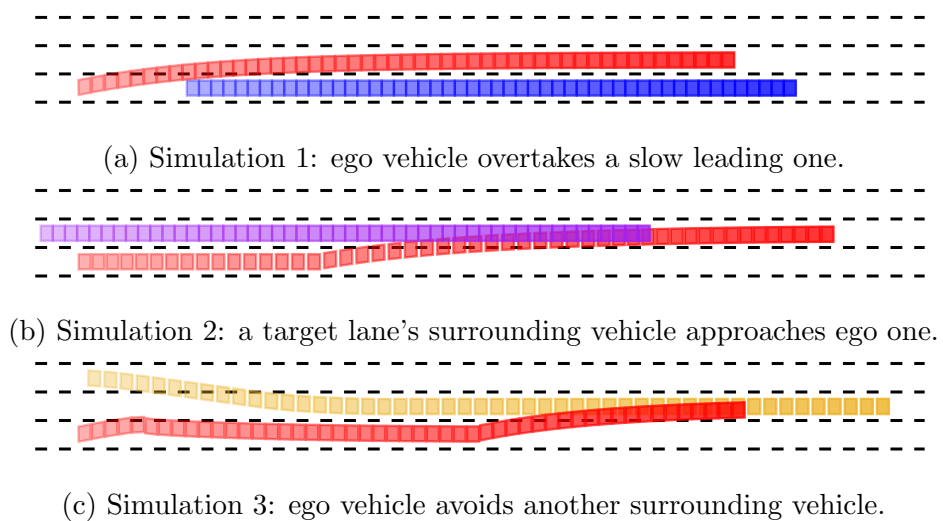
(a) Simulation 1: ego vehicle overtakes a slow leading one.

(b) Simulation 2: a target lane's surrounding vehicle approaches ego one.

(c) Simulation 3: ego vehicle avoids another surrounding vehicle.